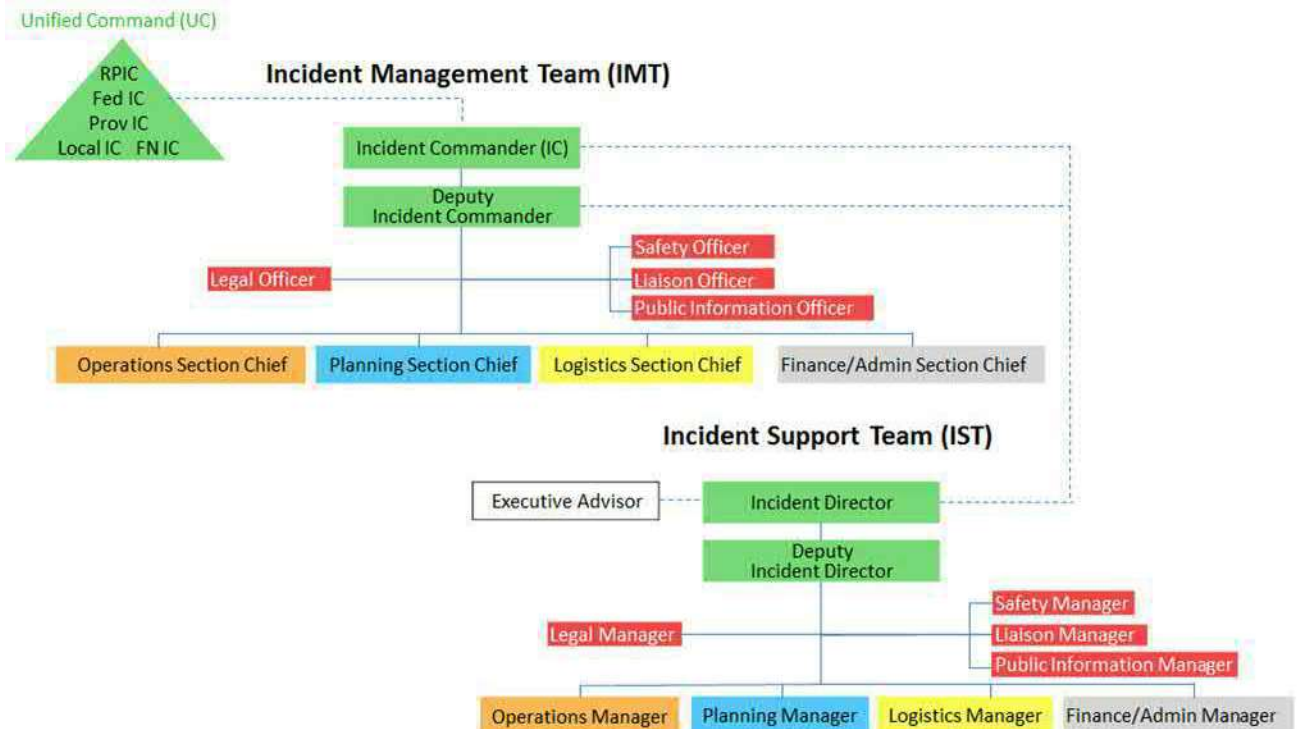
Unified Command (UC)

RPIC
Fed IC
Prov IC
Local IC FN IC

Incident Management Team (IMT)

Incident Commander (IC)

Deputy
Incident Commander

Safety Officer
Legal Officer
Liaison Officer
Public Information Officer

Operations Section Chief
Planning Section Chief
Logistics Section Chief
Finance/Admin Section Chief

Incident Support Team (IST)

Executive Advisor
Incident Director

Deputy
Incident Director

Safety Manager
Legal Manager
Liaison Manager
Public Information Manager

Operations Manager
Planning Manager
Logistics Manager
Finance/Admin Manager